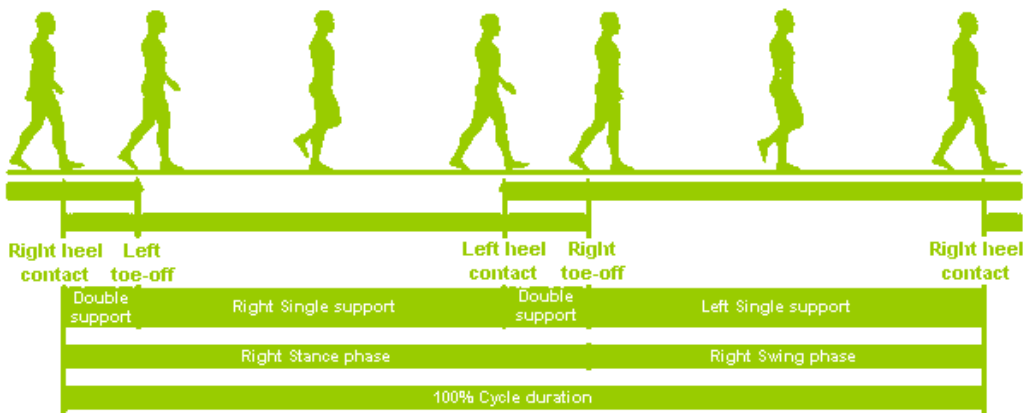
Right heel contact

Left toe-off

Left heel contact

Right toe-off

Right heel contact

Double support

Right Single support

Double support

Left Single support

Right Stance phase

Right Swing phase

100% Cycle duration